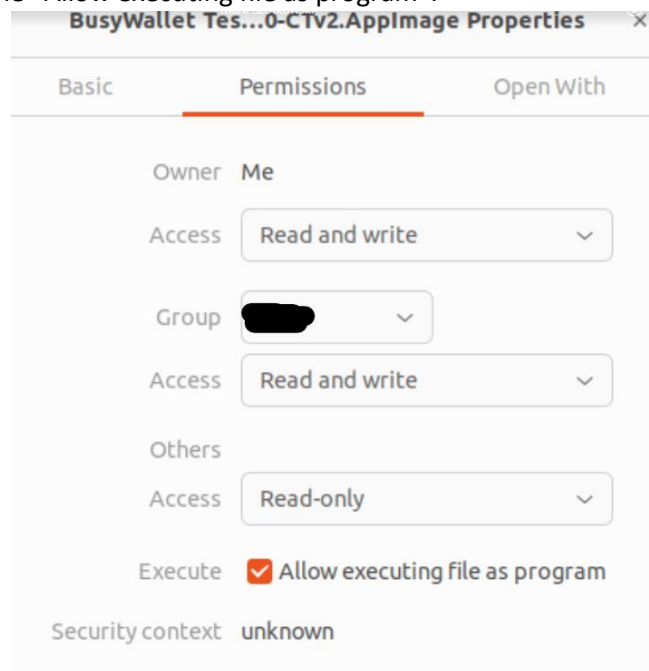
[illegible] "Allow executing file as program".

BusyWallet Tes...0-CTv2.AppImage Properties ×

Basic
Permissions
Open With

Owner Me

Access Read and write

Group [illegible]

Access Read and write

Others

Access Read-only

Execute Allow executing file as program

Security context unknown